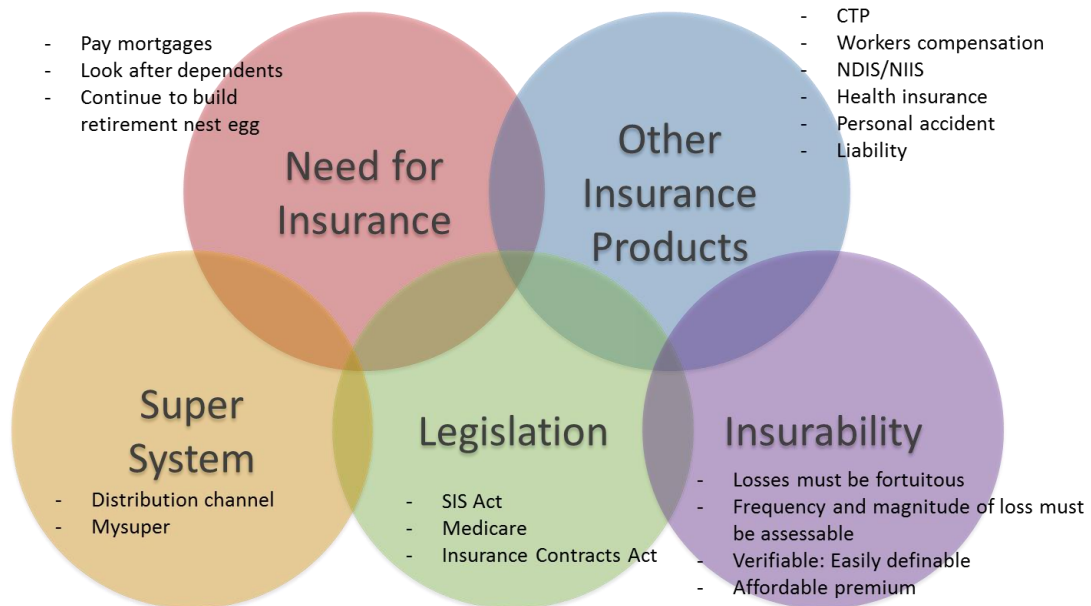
- Pay mortgages
- Look after dependents
- Continue to build retirement nest egg

Need for Insurance

- CTP
- Workers compensation
- NDIS/NIIS
- Health insurance
- Personal accident
- Liability

Other Insurance Products

Super System

- Distribution channel
- Mysuper

Legislation

- SIS Act
- Medicare
- Insurance Contracts Act

Insurability

- Losses must be fortuitous
- Frequency and magnitude of loss must be assessable
- Verifiable: Easily definable
- Affordable premium